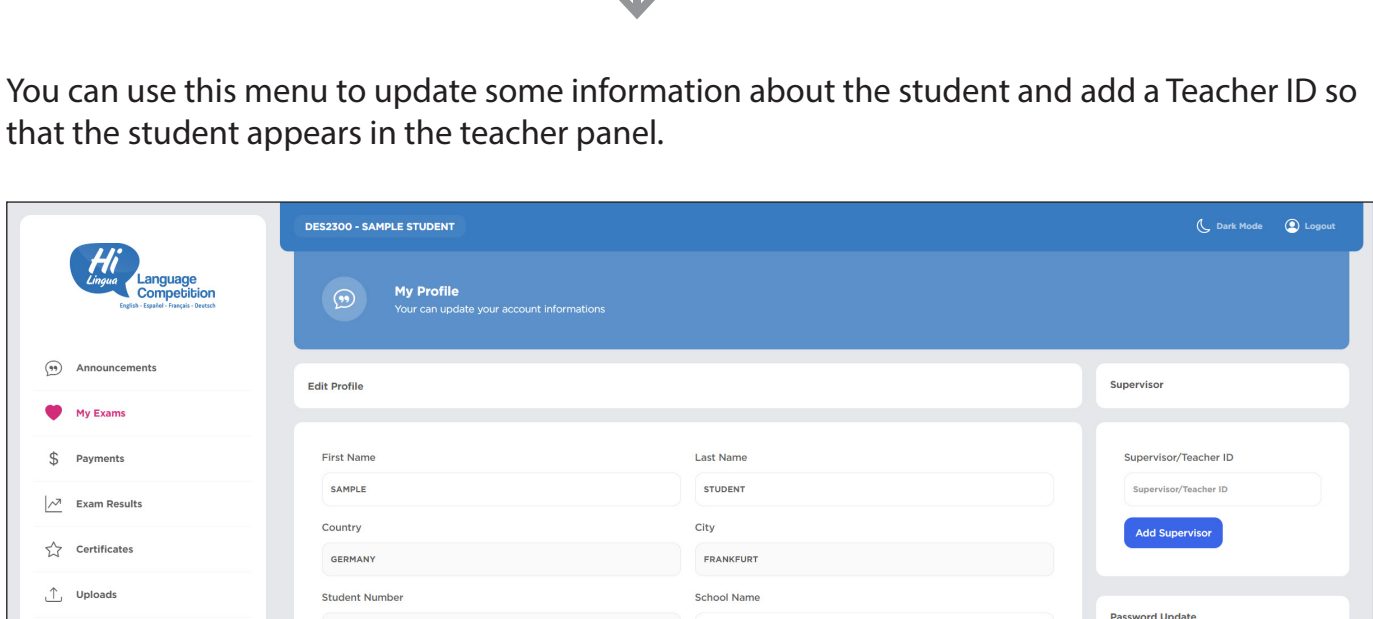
You can use this menu to update some information about the student and add a Teacher ID so that the student appears in the teacher panel.

Hi Lingua Language Competition
English · Español · Français · Deutsch

Announcements
My Exams
Payments
Exam Results
Certificates
Uploads

DES2300 - SAMPLE STUDENT

Dark Mode
Logout

My Profile
Your can update your account informations

Edit Profile

First Name
SAMPLE

Last Name
STUDENT

Country
GERMANY

City
FRANKFURT

Student Number

School Name

Supervisor

Supervisor/Teacher ID
Supervisor/Teacher ID

Add Supervisor

Password Update